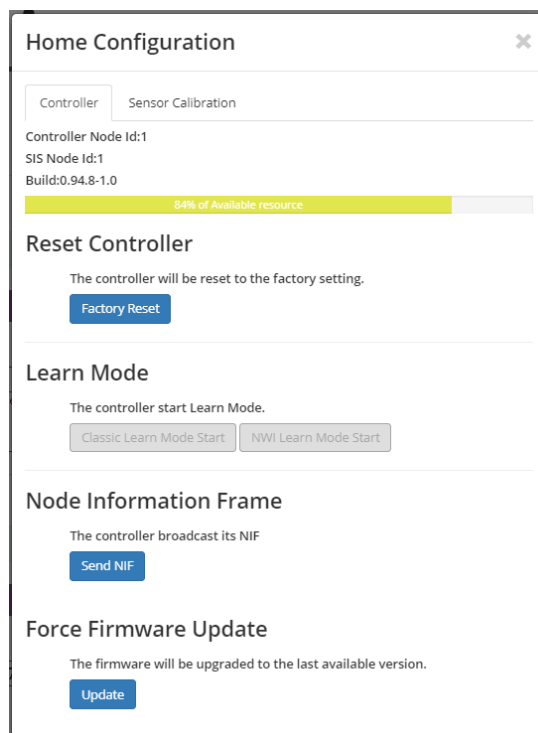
Home Configuration

×

Controller

Sensor Calibration

Controller Node Id:1

SIS Node Id:1

Build:0.94.8-1.0

84% of Available resource

Reset Controller

The controller will be reset to the factory setting.

Factory Reset

Learn Mode

The controller start Learn Mode.

Classic Learn Mode Start

NWI Learn Mode Start

Node Information Frame

The controller broadcast its NIF

Send NIF

Force Firmware Update

The firmware will be upgraded to the last available version.

Update